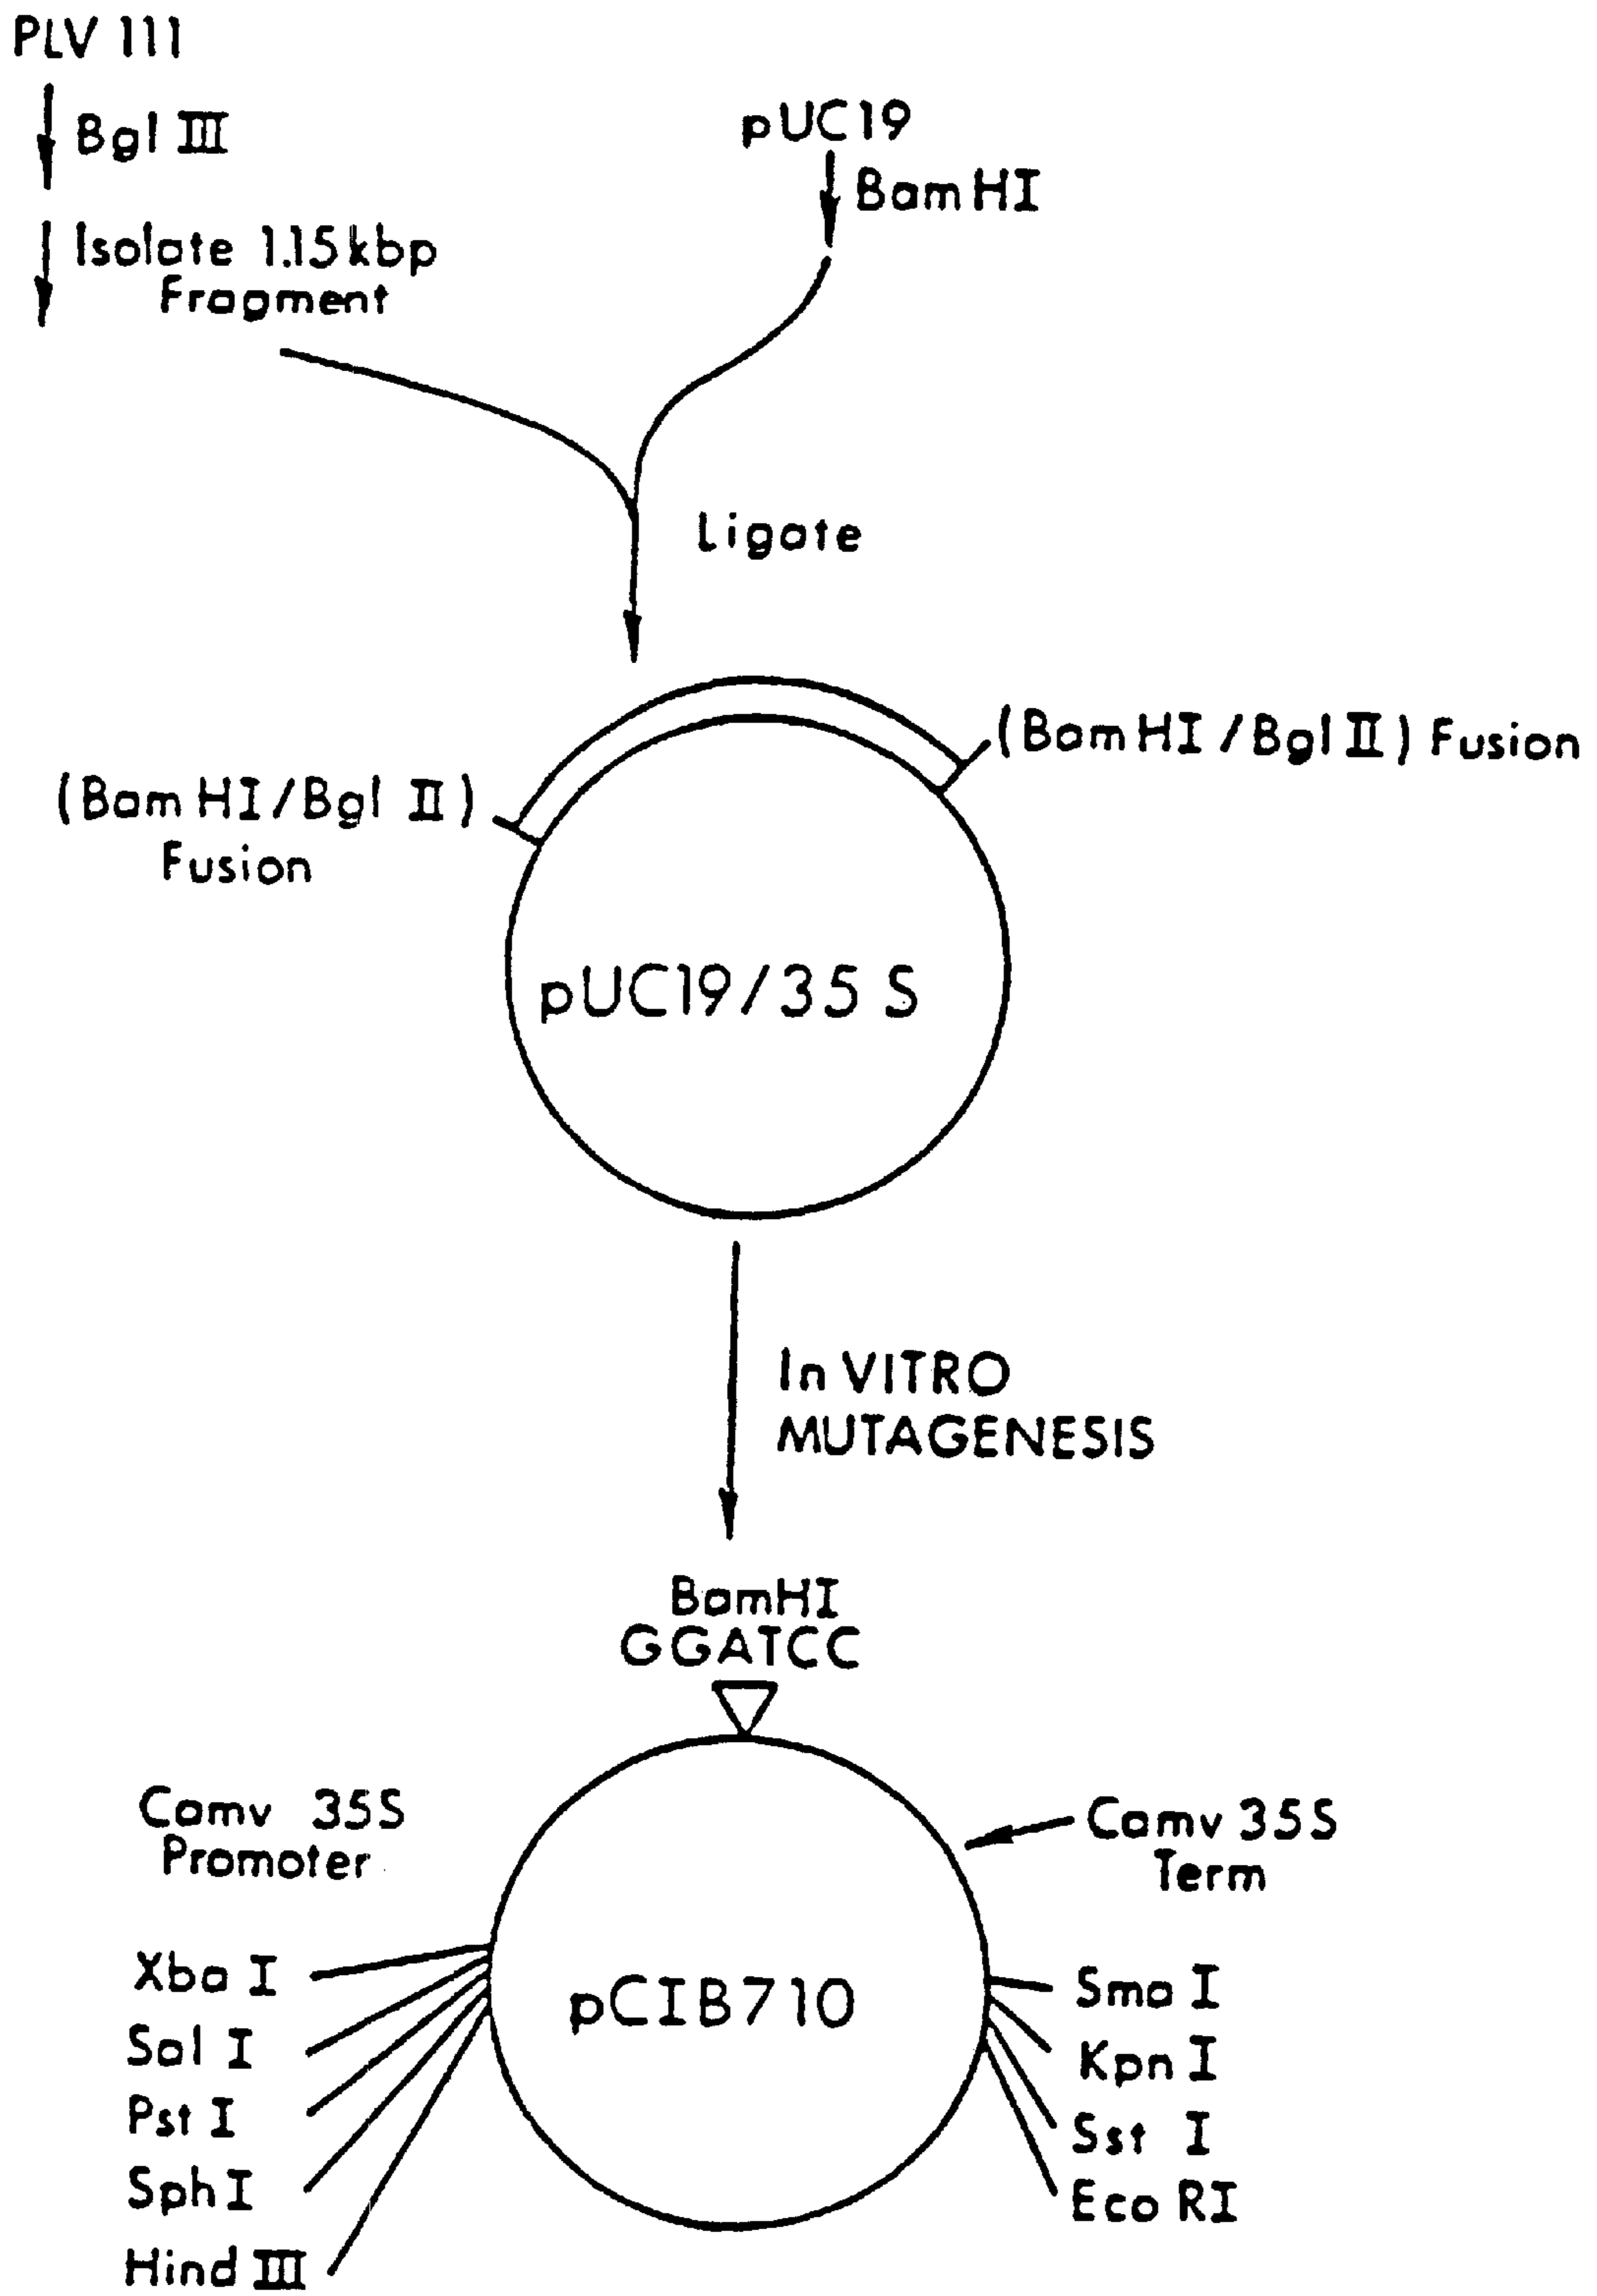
PLV 111

Bgl III

Isolate 1.15 kbp Fragment

pUC19

Bam HI

Ligate

(Bam HI / Bgl II) Fusion

(Bam HI/Bgl II) Fusion

pUC19/35 S

In VITRO MUTAGENESIS

BamHI GGATCC

Camv 35S Promoter

Camv 35S Term

pCIB710

Xba I
Sal I
Pst I
Sph I
Hind III

Sma I
Kpn I
Sst I
Eco RI